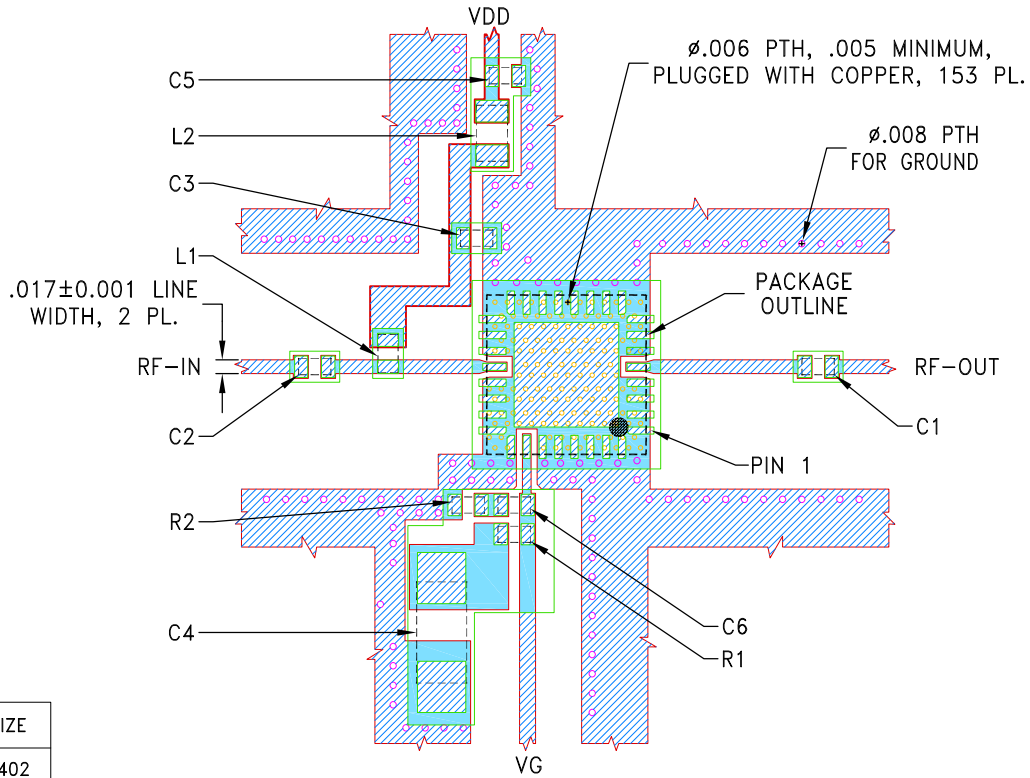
VDD

ø.006 PTH, .005 MINIMUM, PLUGGED WITH COPPER, 153 PL.

ø.008 PTH FOR GROUND

C5

L2

C3

L1

.017±0.001 LINE WIDTH, 2 PL.

PACKAGE OUTLINE

RF-IN

RF-OUT

C2

C1

PIN 1

R2

C6

R1

C4

IZE

402

VG